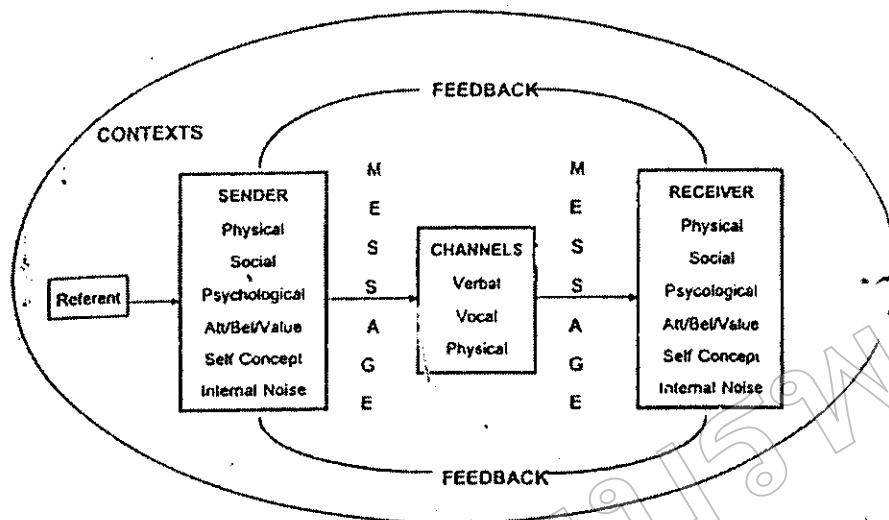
FEEDBACK

CONTEXTS

Referent

SENDER
Physical
Social
Psychological
Att/Bel/Value
Self Concept
Internal Noise

M
E
S
S
A
G
E

CHANNELS
Verbal
Vocal
Physical

M
E
S
S
A
G
E

RECEIVER
Physical
Social
Psycological
Att/Bel/Value
Self Concept
Internal Noise

FEEDBACK